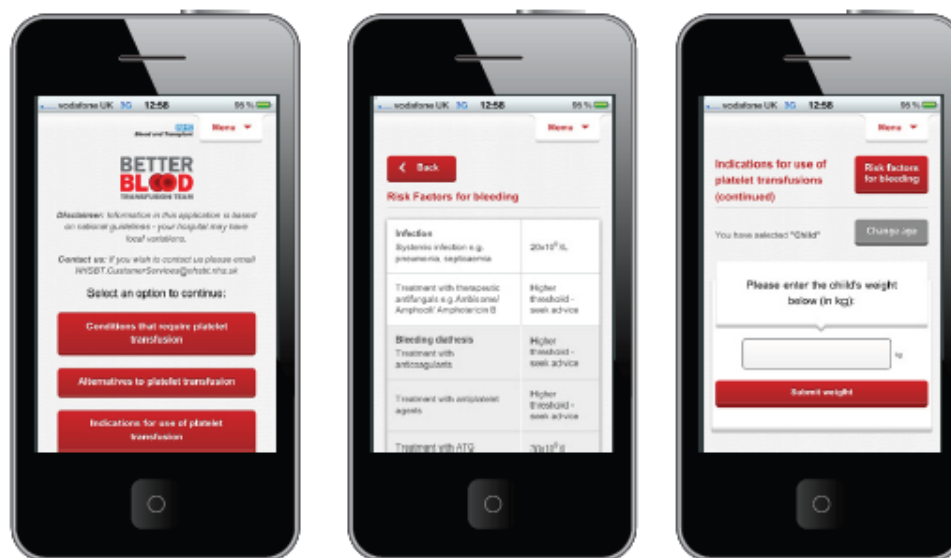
vodafone UK 3G 12:58 95 %

NHS Blood and Transplant

Menu

BETTER BLOOD TRANSFUSION TEAM

Disclaimer: Information in this application is based on national guidelines - your hospital may have local variations.

Contact us: If you wish to contact us please email NHSBT.CustomerServices@nhsbt.nhs.uk

Select an option to continue:

Conditions that require platelet transfusion

Alternatives to platelet transfusion

Indications for use of platelet transfusion

vodafone UK 3G 12:58 95 %

Menu

Back

Risk Factors for bleeding

| | |
|---|---|
| Infection Systemic infection e.g. pneumonia, septicaemia | $20x10^9$/L |
| Treatment with therapeutic antifungals e.g. Ambisome/ Amphocil/ Amphotericin B | Higher threshold - seek advice |
| Bleeding diathesis Treatment with anticoagulants | Higher threshold - seek advice |
| Treatment with antiplatelet agents | Higher threshold - seek advice |
| Treatment with ATG | $20x10^9$/l |

vodafone UK 3G 12:58 95 %

Menu

Indications for use of platelet transfusions (continued)

Risk factors for bleeding

You have selected "Child"

Change age

Please enter the child's weight below (in kg):

kg

Submit weight